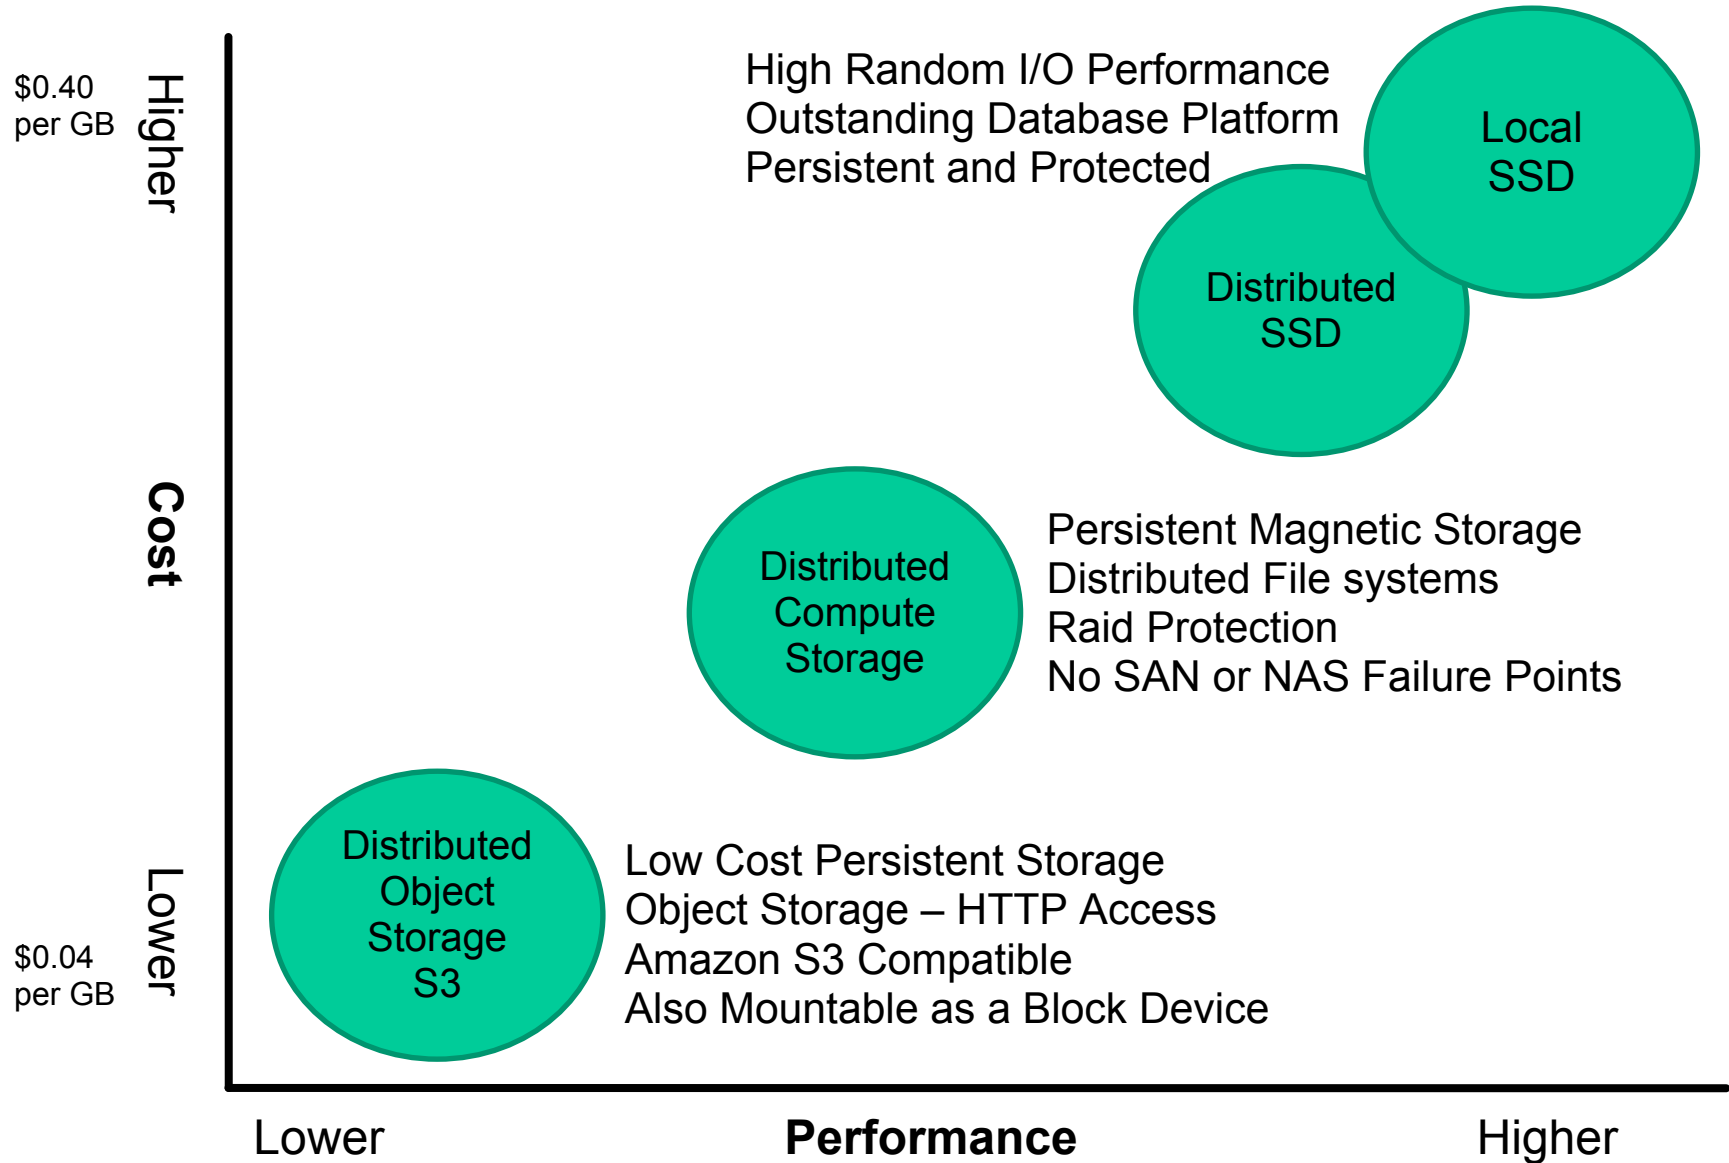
$0.40 per GB

Higher

Cost

Lower

$0.04 per GB

High Random I/O Performance
Outstanding Database Platform
Persistent and Protected

Local SSD

Distributed SSD

Distributed Compute Storage

Persistent Magnetic Storage
Distributed File systems
Raid Protection
No SAN or NAS Failure Points

Distributed Object Storage S3

Low Cost Persistent Storage
Object Storage – HTTP Access
Amazon S3 Compatible
Also Mountable as a Block Device

Lower

Performance

Higher